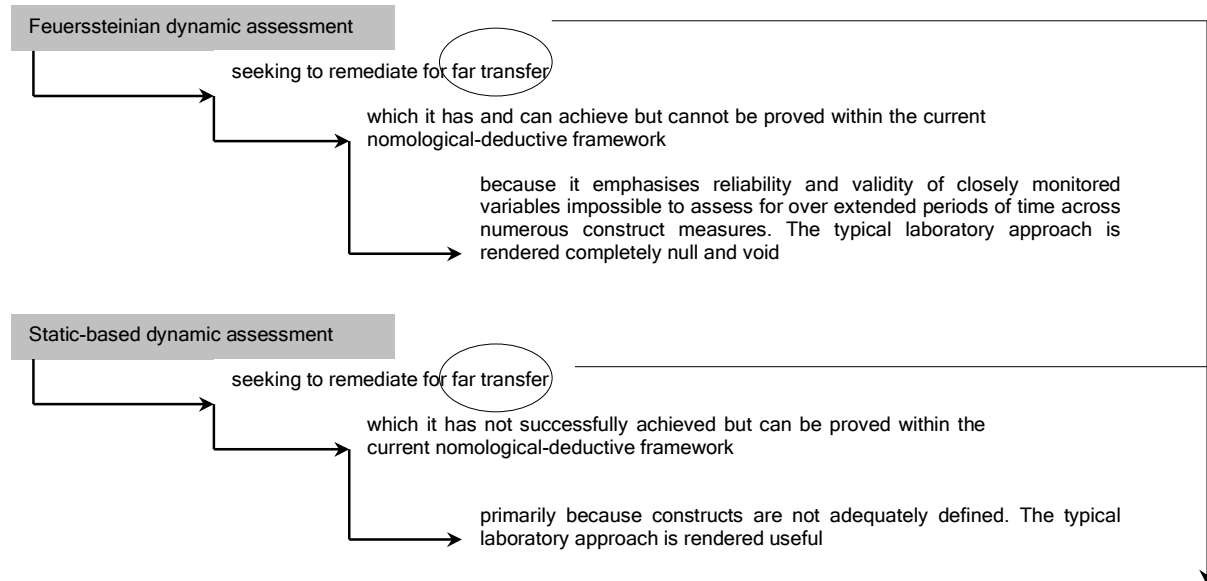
Feuerssteinian dynamic assessment

seeking to remediate for far transfer

which it has and can achieve but cannot be proved within the current nomological-deductive framework

because it emphasises reliability and validity of closely monitored variables impossible to assess for over extended periods of time across numerous construct measures. The typical laboratory approach is rendered completely null and void

Static-based dynamic assessment

seeking to remediate for far transfer

which it has not successfully achieved but can be proved within the current nomological-deductive framework

primarily because constructs are not adequately defined. The typical laboratory approach is rendered useful